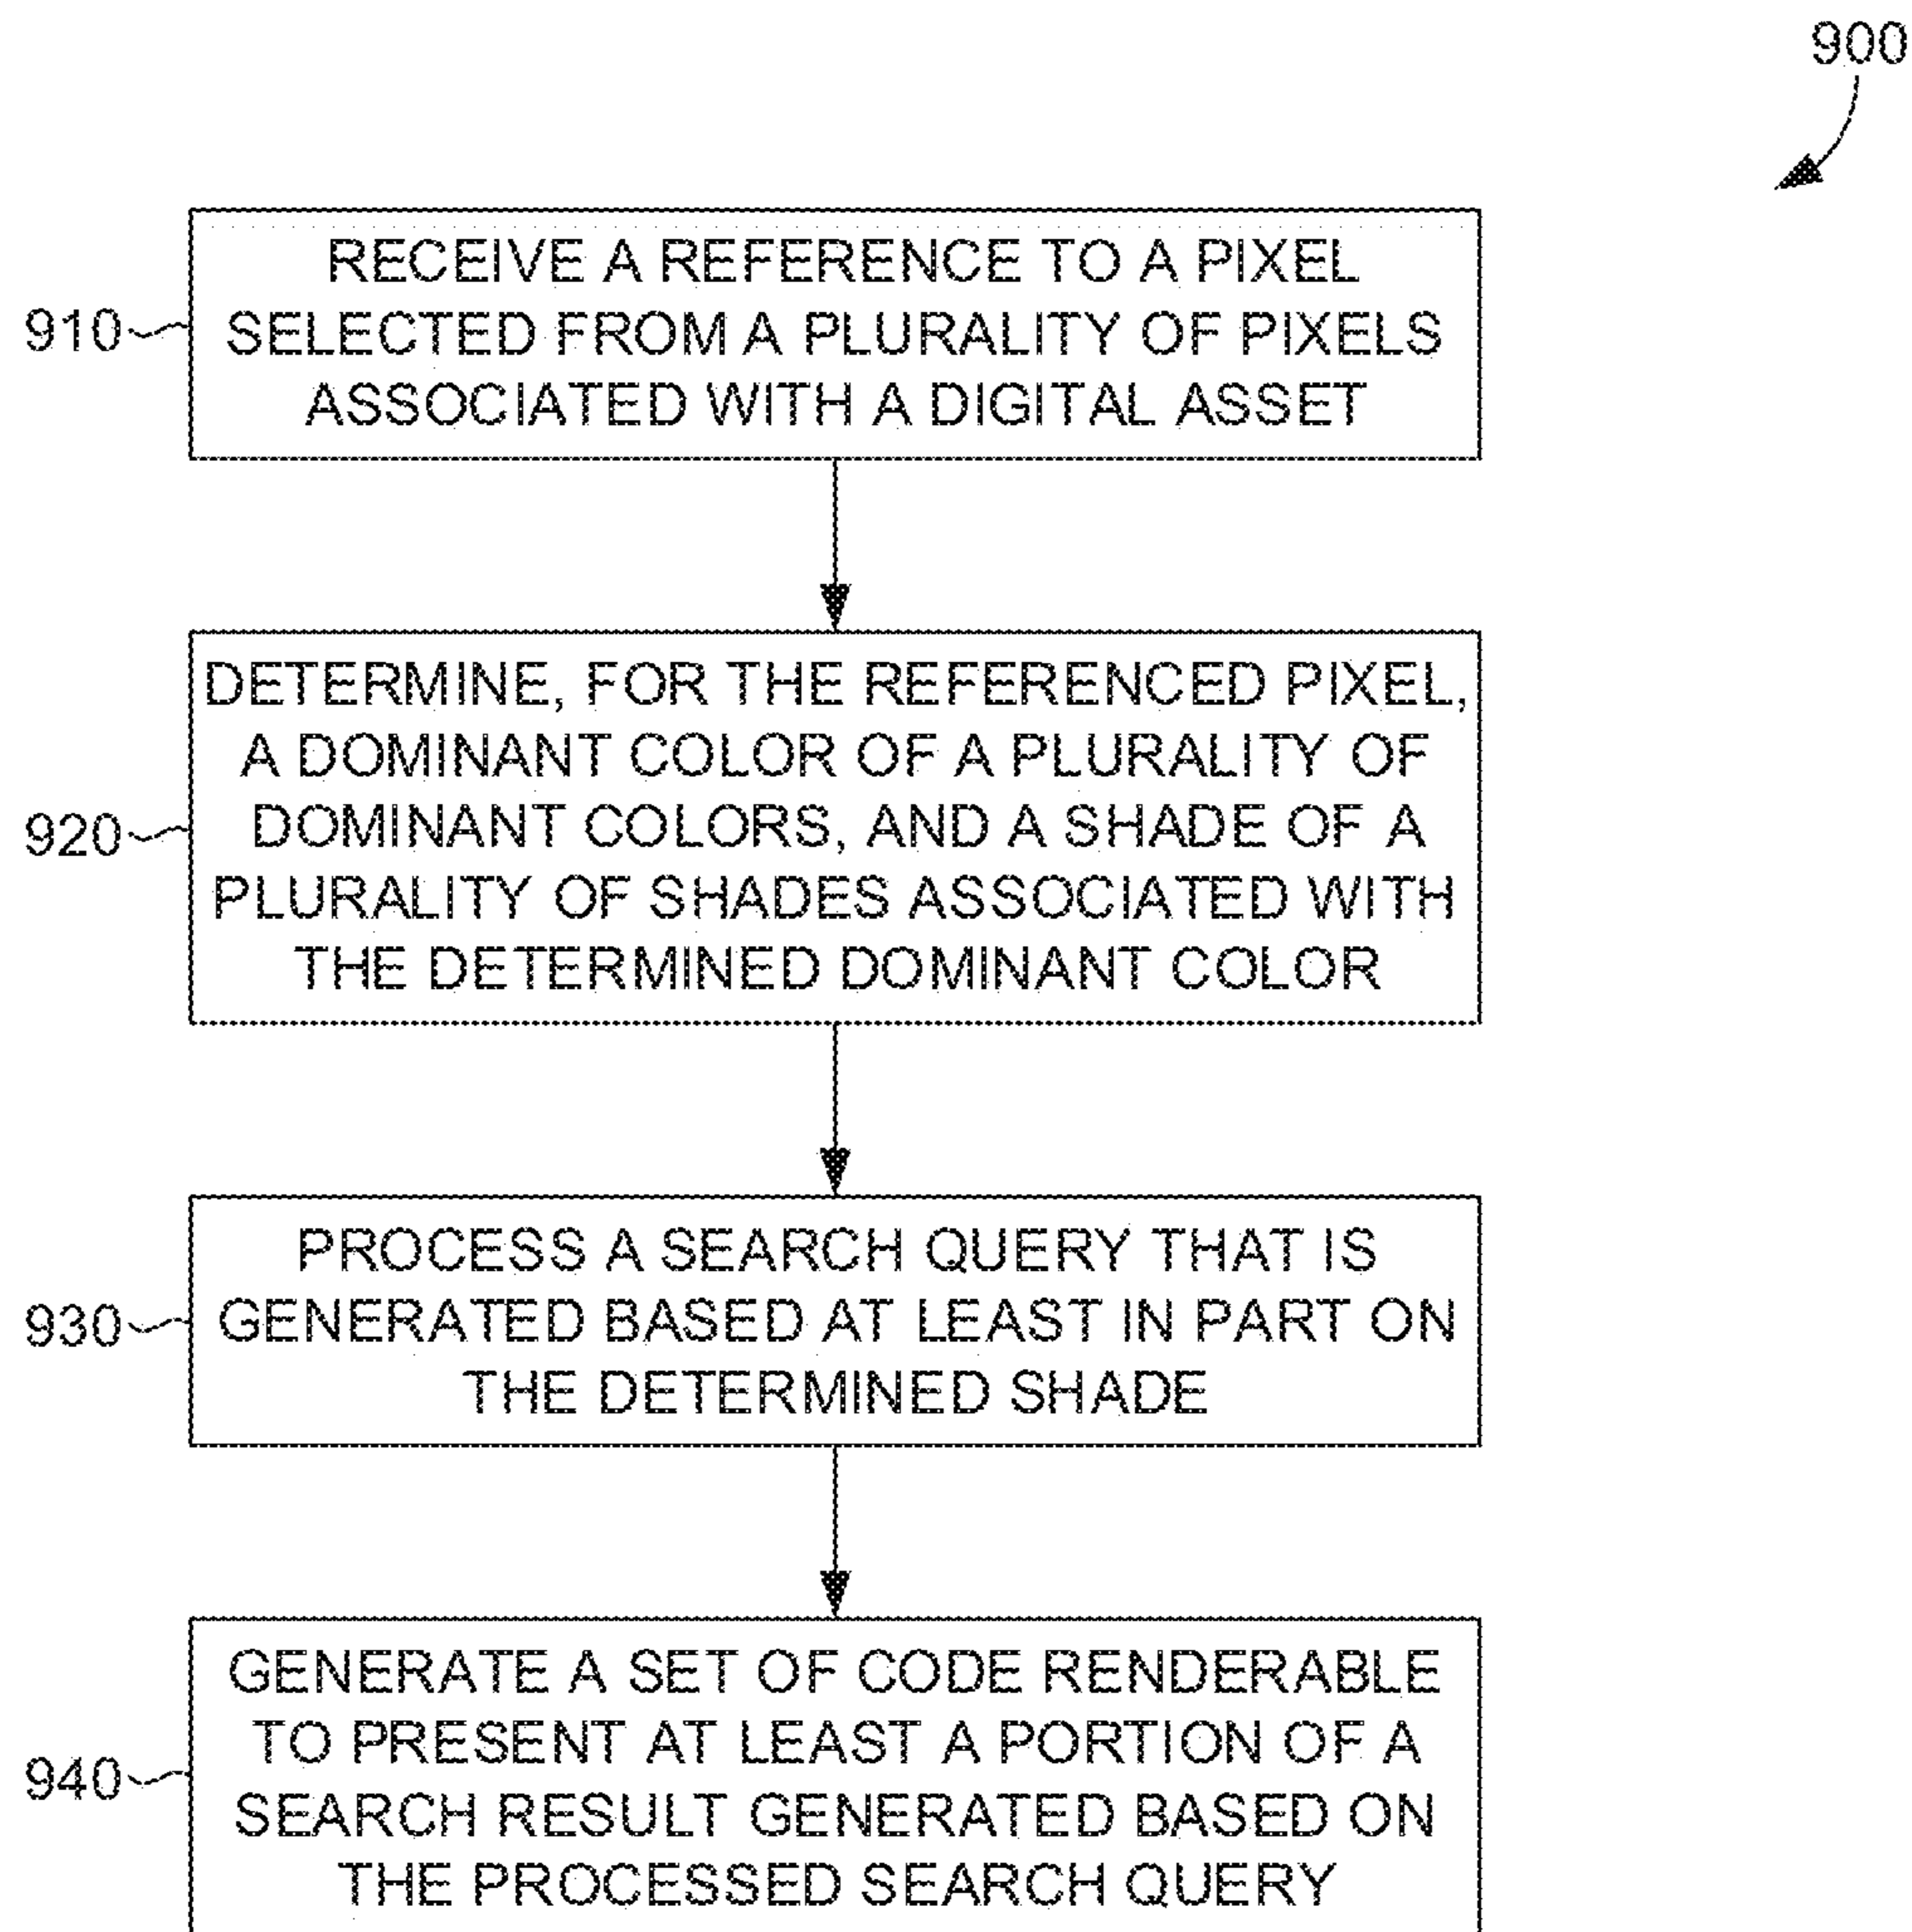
900

910

RECEIVE A REFERENCE TO A PIXEL SELECTED FROM A PLURALITY OF PIXELS ASSOCIATED WITH A DIGITAL ASSET

920

DETERMINE, FOR THE REFERENCED PIXEL, A DOMINANT COLOR OF A PLURALITY OF DOMINANT COLORS, AND A SHADE OF A PLURALITY OF SHADES ASSOCIATED WITH THE DETERMINED DOMINANT COLOR

930

PROCESS A SEARCH QUERY THAT IS GENERATED BASED AT LEAST IN PART ON THE DETERMINED SHADE

940

GENERATE A SET OF CODE RENDERABLE TO PRESENT AT LEAST A PORTION OF A SEARCH RESULT GENERATED BASED ON THE PROCESSED SEARCH QUERY